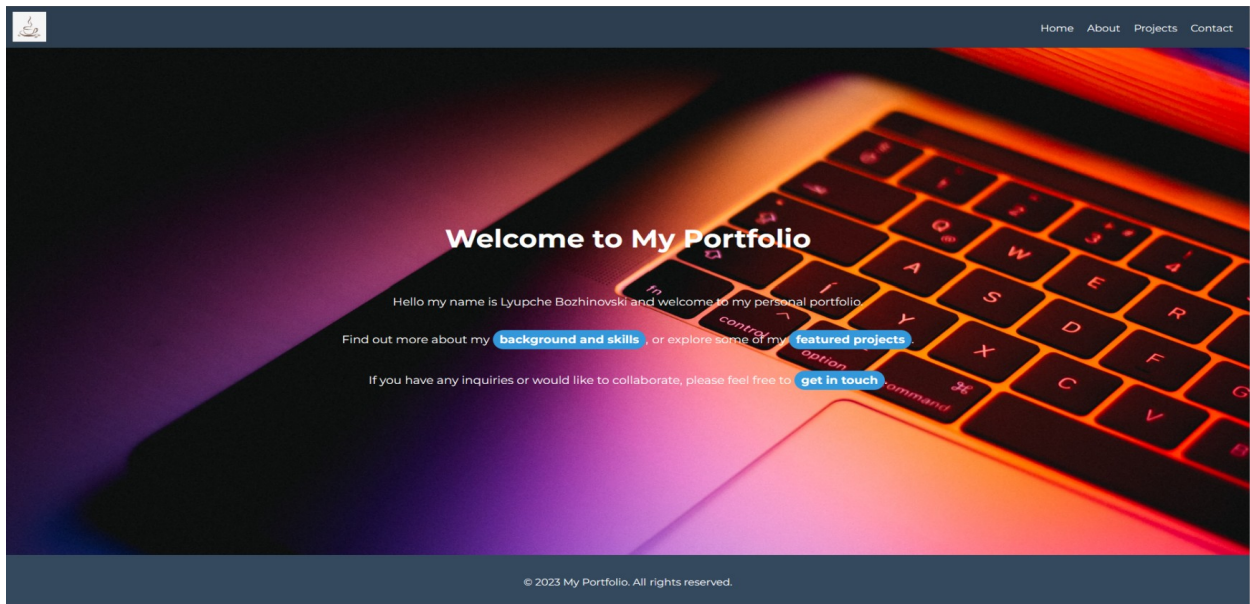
Home About Projects Contact

Welcome to My Portfolio

Hello my name is Lyupche Bozhinovski and welcome to my personal portfolio.

Find out more about my background and skills, or explore some of my featured projects.

If you have any inquiries or would like to collaborate, please feel free to get in touch

© 2023 My Portfolio. All rights reserved.